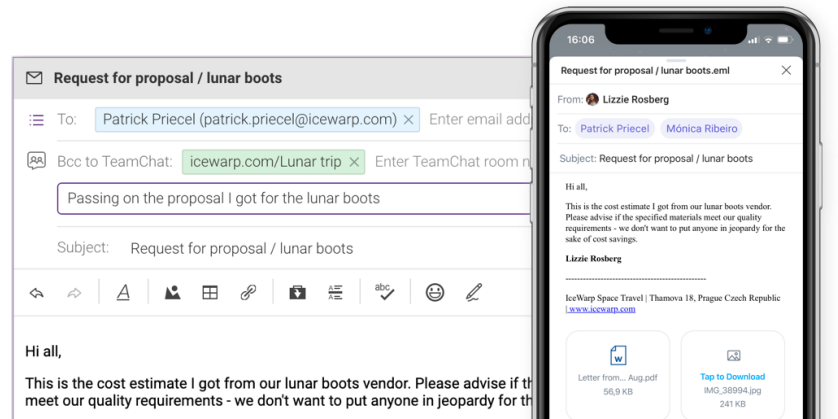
Request for proposal / lunar boots

To: Patrick Priecel (patrick.priecel@icewarp.com) × Enter email add

Bcc to TeamChat: icewarp.com/Lunar trip × Enter TeamChat room n

Passing on the proposal I got for the lunar boots

Subject: Request for proposal / lunar boots

abc

Hi all,

This is the cost estimate I got from our lunar boots vendor. Please advise if th meet our quality requirements - we don't want to put anyone in jeopardy for th

16:06

Request for proposal / lunar boots.eml ×

From: Lizzie Rosberg

To: Patrick Priecel Mónica Ribeiro

Subject: Request for proposal / lunar boots

Hi all,

This is the cost estimate I got from our lunar boots vendor. Please advise if the specified materials meet our quality requirements - we don't want to put anyone in jeopardy for the sake of cost savings.

Lizzie Rosberg

------------------------------------------------------------

IceWarp Space Travel | Thamova 18, Prague Czech Republic | www.icewarp.com

W

Letter from... Aug.pdf
56,9 KB

Tap to Download
IMG_38994.jpg
241 KB